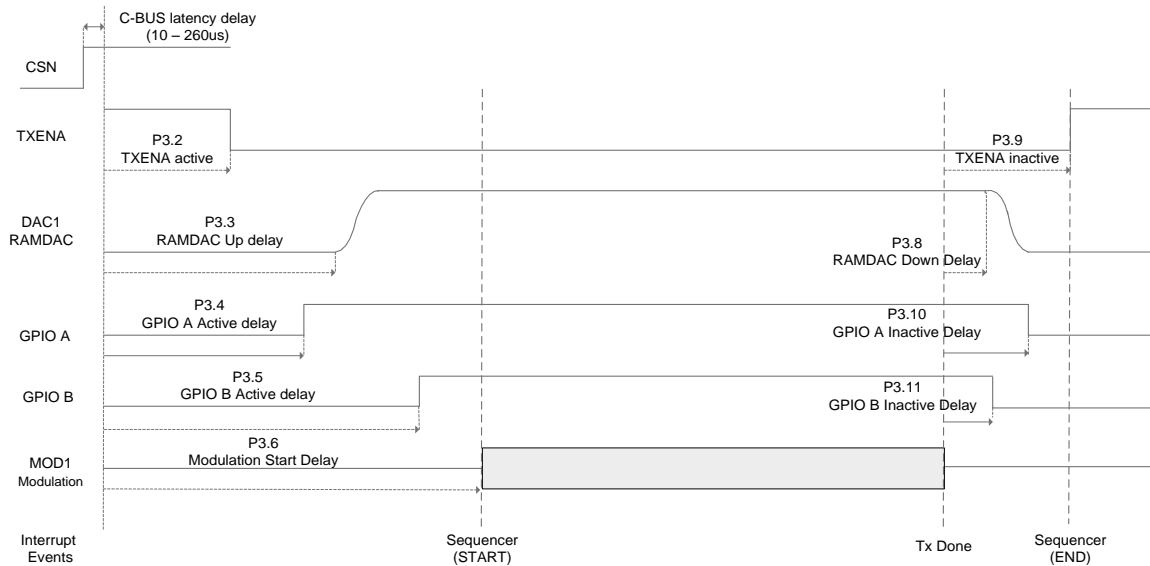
C-BUS latency delay
(10 – 260us)

CSN

TXENA

P3.2
TXENA active

P3.9
TXENA inactive

DAC1
RAMDAC

P3.3
RAMDAC Up delay

P3.8
RAMDAC Down Delay

P3.4
GPIO A Active delay

P3.10
GPIO A Inactive Delay

GPIO A

P3.5
GPIO B Active delay

P3.11
GPIO B Inactive Delay

GPIO B

P3.6
Modulation Start Delay

MOD1
Modulation

Interrupt
Events

Sequencer
(START)

Tx Done

Sequencer
(END)